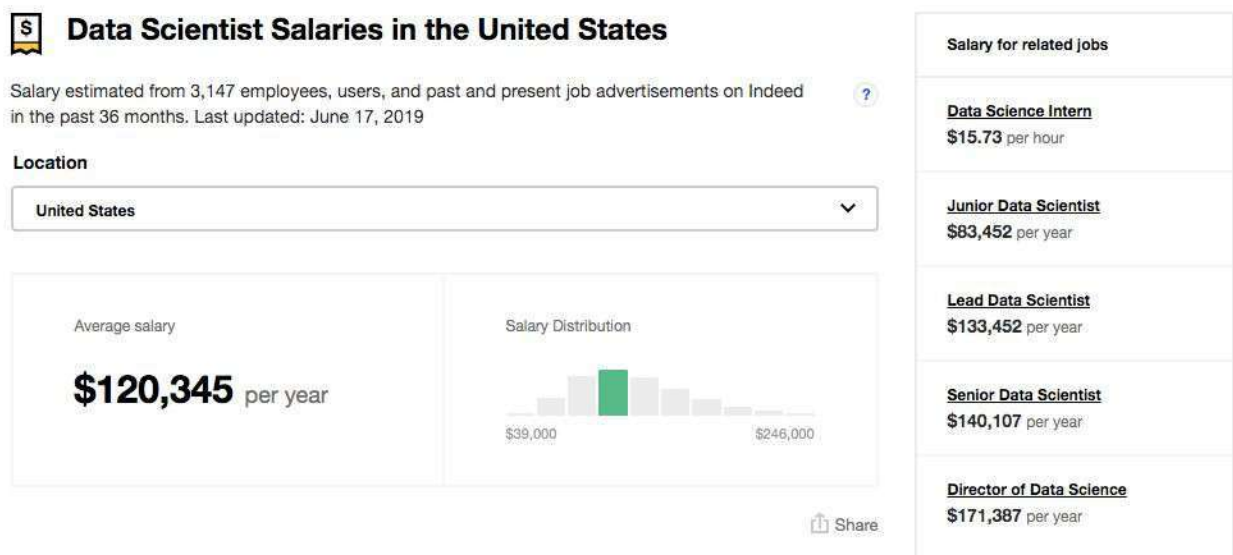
$

Data Scientist Salaries in the United States

Salary estimated from 3,147 employees, users, and past and present job advertisements on Indeed in the past 36 months. Last updated: June 17, 2019

?

Location

United States

Average salary

$120,345 per year

Salary Distribution

$39,000

$246,000

Share

Salary for related jobs

Data Science Intern
$15.73 per hour

Junior Data Scientist
$83,452 per year

Lead Data Scientist
$133,452 per year

Senior Data Scientist
$140,107 per year

Director of Data Science
$171,387 per year